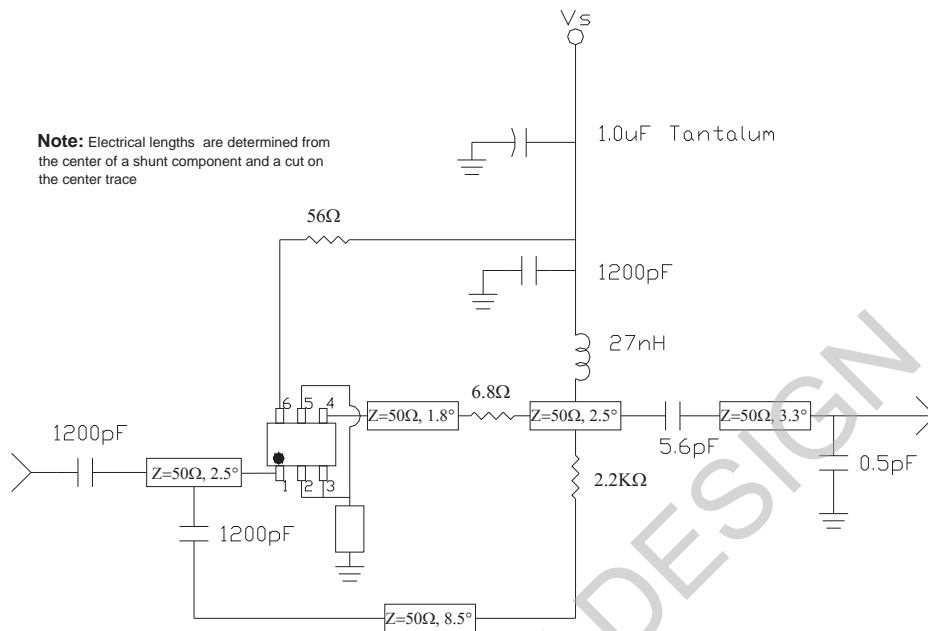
Vs

**Note:** Electrical lengths are determined from the center of a shunt component and a cut on the center trace

1.0uF Tantalum

56Ω

1200pF

27nH

6 5 4

Z=50Ω, 1.8°

6.8Ω

Z=50Ω, 2.5°

Z=50Ω, 3.3°

1200pF

Z=50Ω, 2.5°

1 2 3

5.6pF

0.5pF

2.2KΩ

1200pF

Z=50Ω, 8.5°

DESIGN